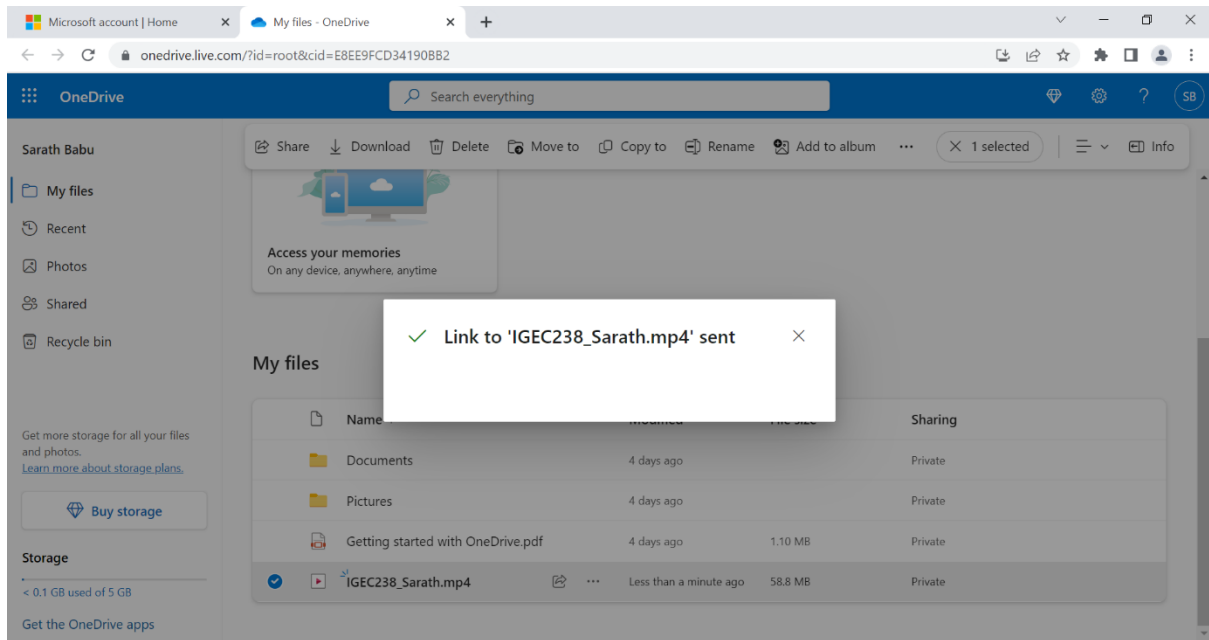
Microsoft account | Home
My files - OneDrive
onedrive.live.com/?id=root&cid=E8EE9FCD34190BB2

OneDrive
Search everything
SB

Sarah Babu
My files
Recent
Photos
Shared
Recycle bin

Get more storage for all your files and photos.
Learn more about storage plans.

Buy storage

Storage
< 0.1 GB used of 5 GB

Get the OneDrive apps

Share
Download
Delete
Move to
Copy to
Rename
Add to album
...
1 selected
Info

Access your memories
On any device, anywhere, anytime

Link to 'IGEC238_Sarath.mp4' sent

My files

| Name | Modified | File size | Sharing |
|---|---|---|---|
| Documents | 4 days ago | | Private |
| Pictures | 4 days ago | | Private |
| Getting started with OneDrive.pdf | 4 days ago | 1.10 MB | Private |
| IGEC238_Sarath.mp4 | Less than a minute ago | 58.8 MB | Private |